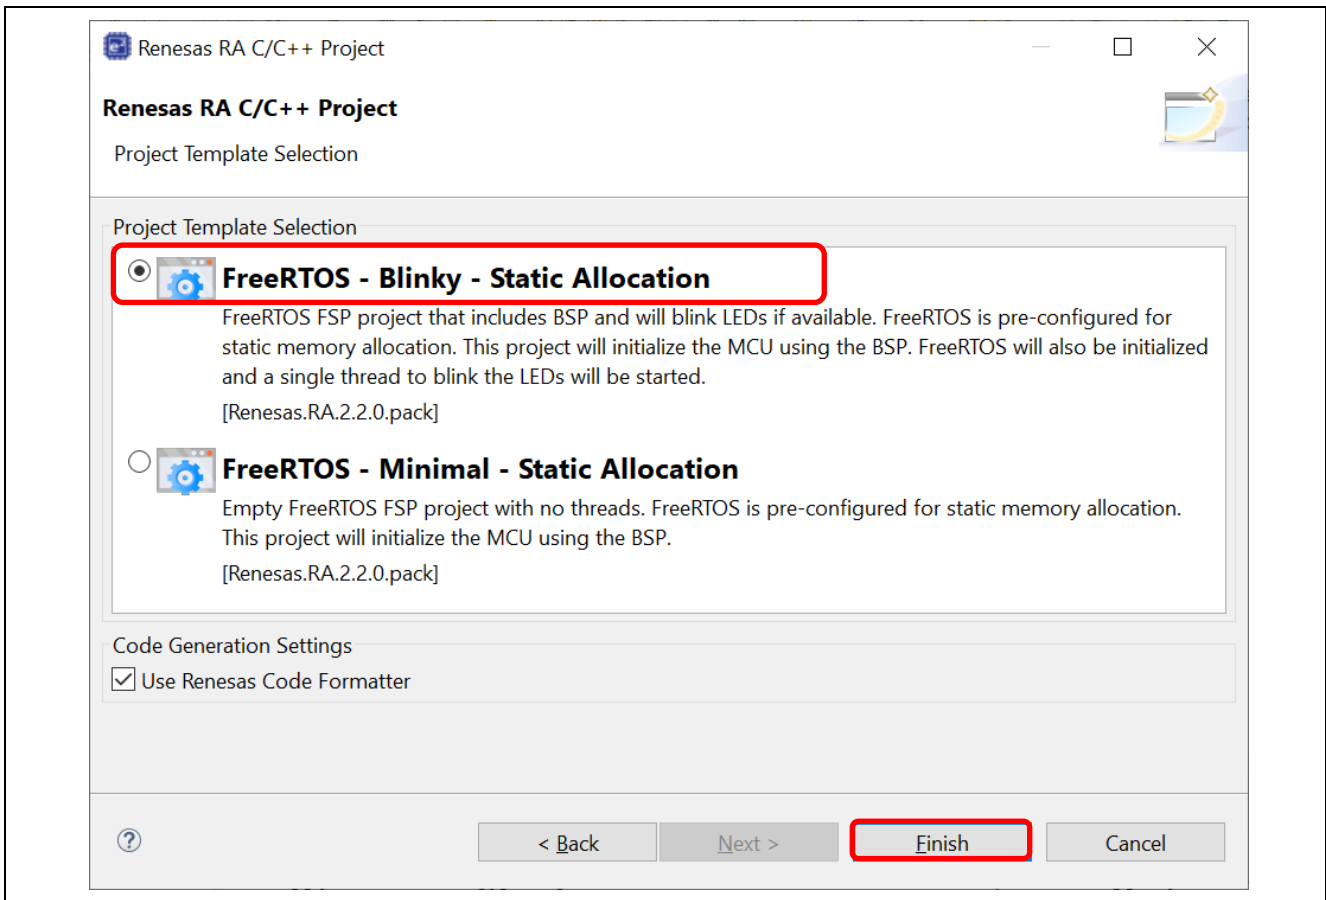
Renesas RA C/C++ Project

Renesas RA C/C++ Project

Project Template Selection

Project Template Selection

FreeRTOS - Blinky - Static Allocation

FreeRTOS FSP project that includes BSP and will blink LEDs if available. FreeRTOS is pre-configured for static memory allocation. This project will initialize the MCU using the BSP. FreeRTOS will also be initialized and a single thread to blink the LEDs will be started.

[Renesas.RA.2.2.0.pack]

FreeRTOS - Minimal - Static Allocation

Empty FreeRTOS FSP project with no threads. FreeRTOS is pre-configured for static memory allocation. This project will initialize the MCU using the BSP.

[Renesas.RA.2.2.0.pack]

Code Generation Settings

Use Renesas Code Formatter

?

< Back

Next >

Finish

Cancel